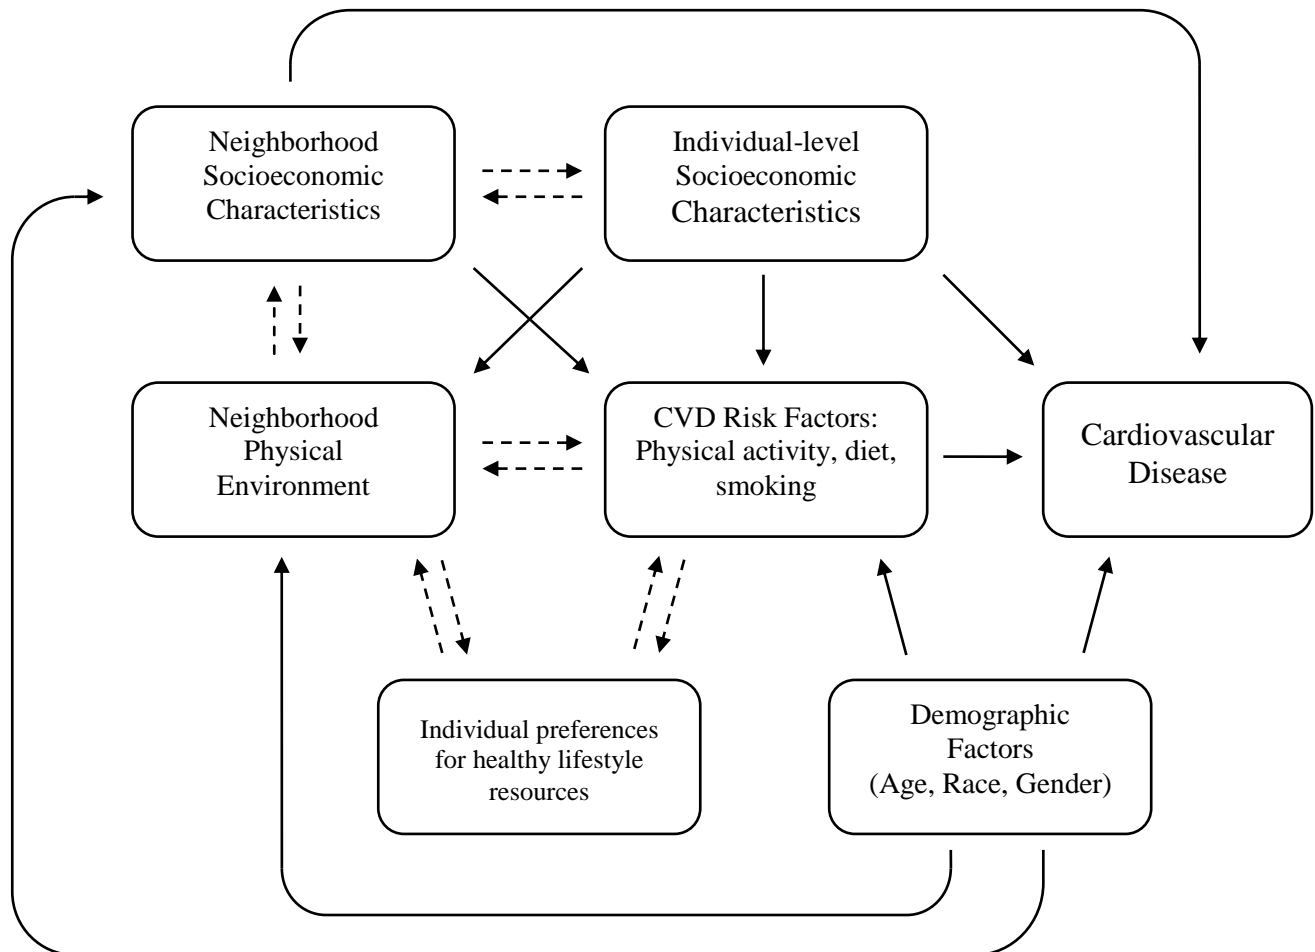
Neighborhood Socioeconomic Characteristics

Individual-level Socioeconomic Characteristics

Neighborhood Physical Environment

CVD Risk Factors: Physical activity, diet, smoking

Cardiovascular Disease

Individual preferences for healthy lifestyle resources

Demographic Factors (Age, Race, Gender)